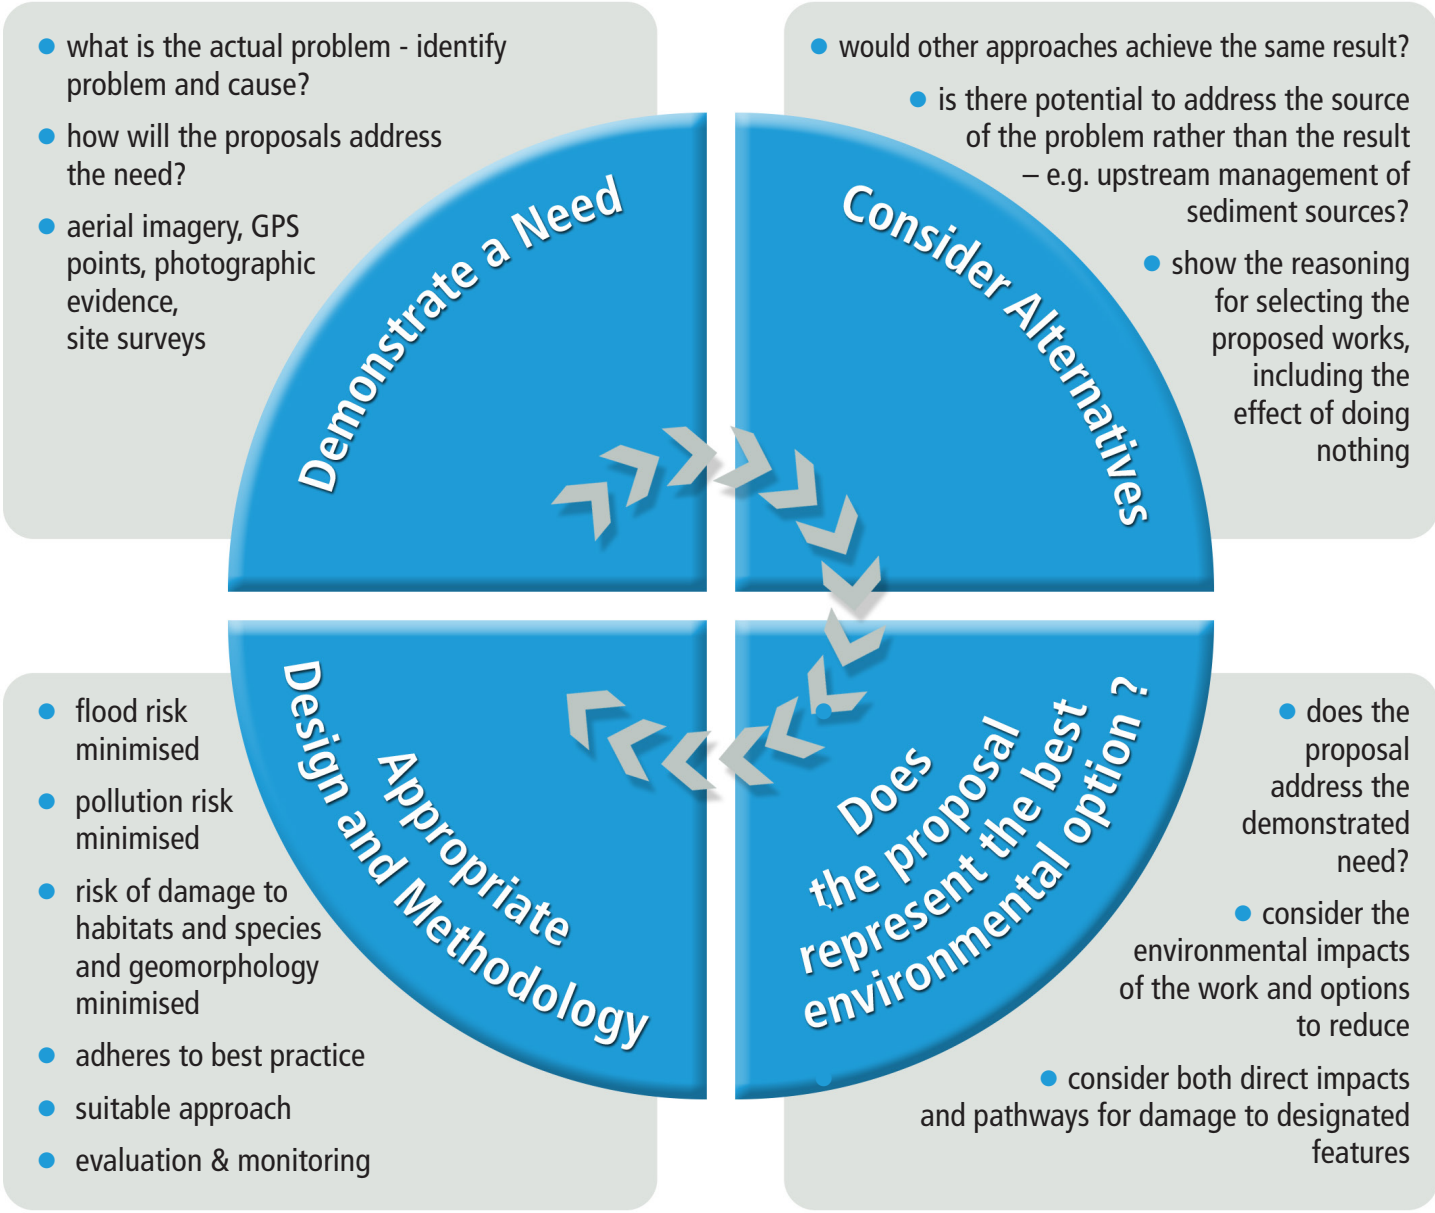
• what is the actual problem - identify problem and cause?

• how will the proposals address the need?

• aerial imagery, GPS points, photographic evidence, site surveys

• would other approaches achieve the same result?

• is there potential to address the source of the problem rather than the result – e.g. upstream management of sediment sources?

• show the reasoning for selecting the proposed works, including the effect of doing nothing

Demonstrate a Need

Consider Alternatives

Appropriate Design and Methodology

Does the proposal represent the best environmental option ?

• flood risk minimised

• pollution risk minimised

• risk of damage to habitats and species and geomorphology minimised

• adheres to best practice

• suitable approach

• evaluation & monitoring

• does the proposal address the demonstrated need?

• consider the environmental impacts of the work and options to reduce

• consider both direct impacts and pathways for damage to designated features